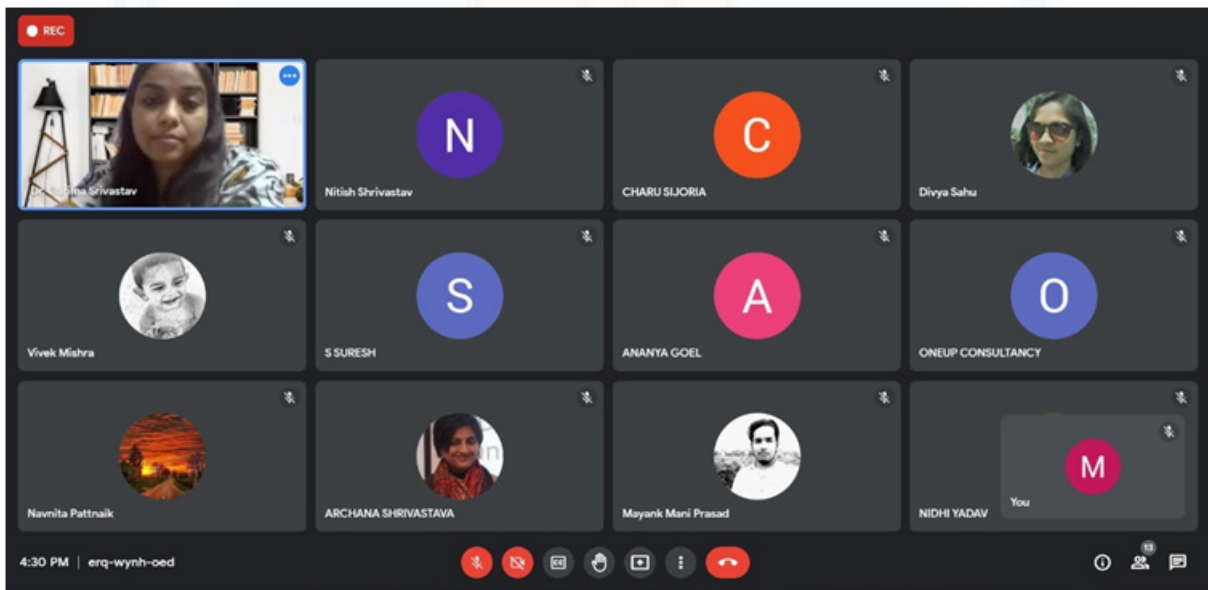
REC

Dr. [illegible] Srivastav

N
Nitish Shrivastav

C
CHARU SIJORIA

Divya Sahu

Vivek Mishra

S
S SURESH

A
ANANYA GOEL

O
ONEUP CONSULTANCY

Navnita Pattnaik

ARCHANA SHRIVASTAVA

Mayank Mani Prasad

NIDHI YADAV

M
You

4:30 PM | erq-wynh-oed

13